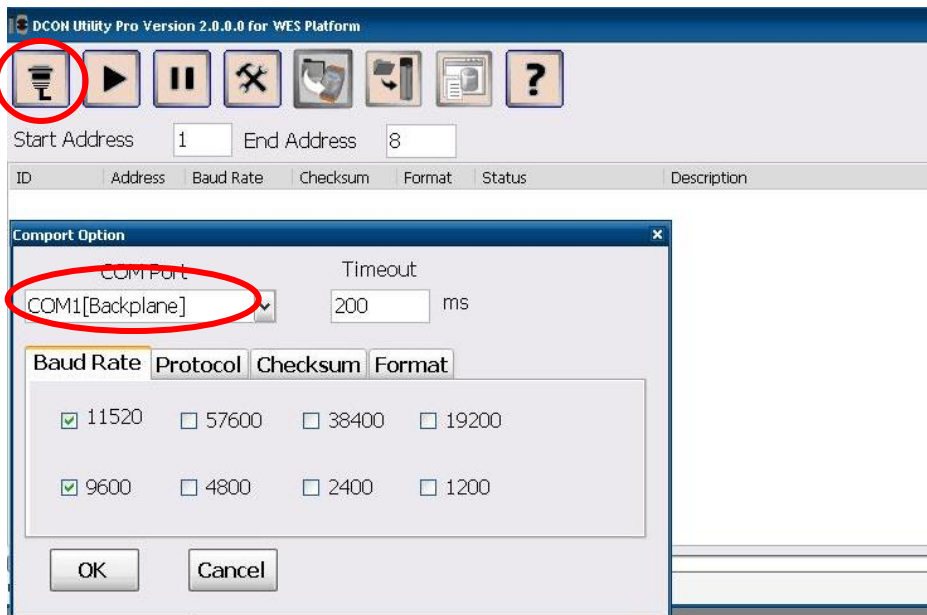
DCON Utility Pro Version 2.0.0.0 for WES Platform

?

Start Address 1 End Address 8

| ID | Address | Baud Rate | Checksum | Format | Status | Description |
|---|---|---|---|---|---|---|

Comport Option ×

COM Port Timeout

COM1[Backplane] 200 ms

Baud Rate Protocol Checksum Format

☑ 11520 ☐ 57600 ☐ 38400 ☐ 19200

☑ 9600 ☐ 4800 ☐ 2400 ☐ 1200

OK Cancel